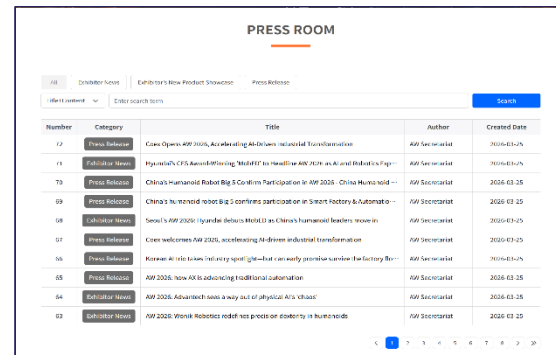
PRESS ROOM

All | Exhibitor News | Exhibitor's New Product Showcase | Press Release

Title+Content | Enter search term | Search

| Number | Category | Title | Author | Created Date |
|---|---|---|---|---|
| 72 | Press Release | Coex Opens AW 2026, Accelerating AI-Driven Industrial Transformation | AW Secretariat | 2026-03-25 |
| 71 | Exhibitor News | Hyundai's CES Award-Winning 'MobED' to Headline AW 2026 as AI and Robotics Exp··· | AW Secretariat | 2026-03-25 |
| 70 | Press Release | China's Humanoid Robot Big 5 Confirm Participation in AW 2026 - China Humanoid ··· | AW Secretariat | 2026-03-25 |
| 69 | Press Release | China's humanoid robot Big 5 confirms participation in Smart Factory & Automatio··· | AW Secretariat | 2026-03-25 |
| 68 | Exhibitor News | Seoul's AW 2026: Hyundai debuts MobED as China's humanoid leaders move in | AW Secretariat | 2026-03-25 |
| 67 | Press Release | Coex welcomes AW 2026, accelerating AI-driven industrial transformation | AW Secretariat | 2026-03-25 |
| 66 | Press Release | Korean AI trio takes industry spotlight—but can early promise survive the factory flo··· | AW Secretariat | 2026-03-25 |
| 65 | Press Release | AW 2026: how AX is advancing traditional automation | AW Secretariat | 2026-03-25 |
| 64 | Exhibitor News | AW 2026: Advantech sees a way out of physical AI's 'chaos' | AW Secretariat | 2026-03-25 |
| 63 | Exhibitor News | AW 2026: Wonik Robotics redefines precision dexterity in humanoids | AW Secretariat | 2026-03-25 |

< 1 2 3 4 5 6 7 8 > »